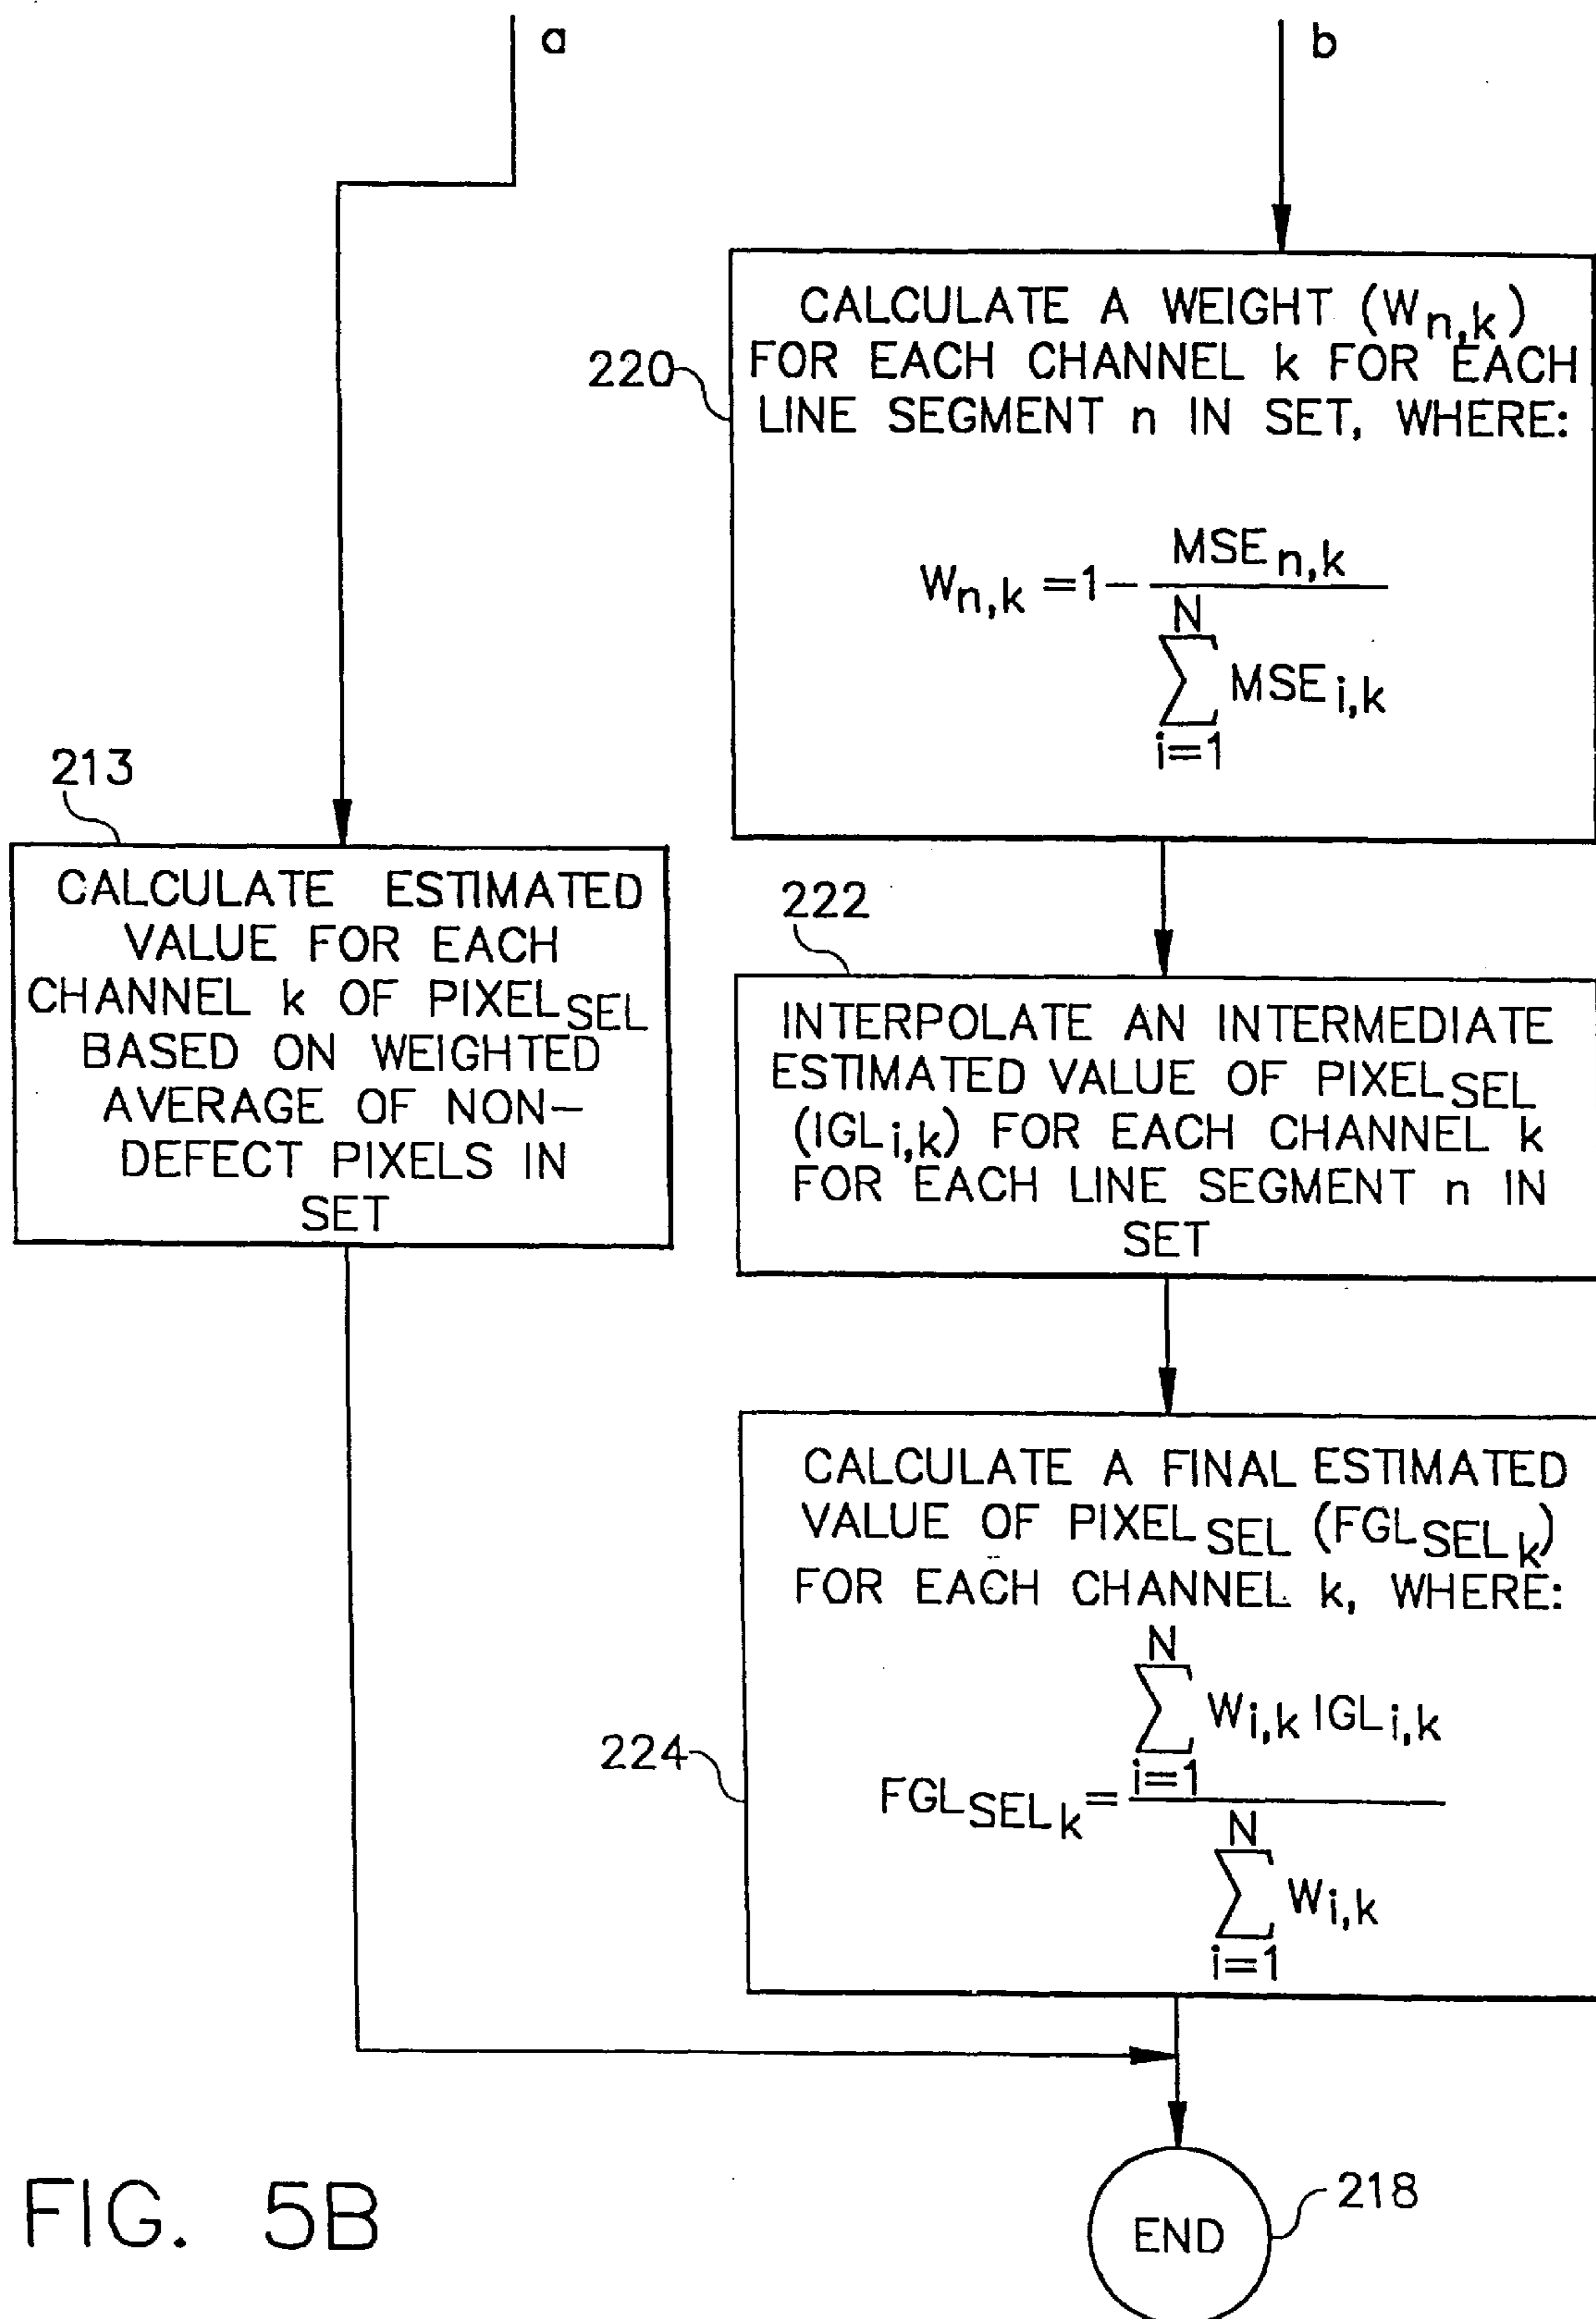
a

b

220

CALCULATE A WEIGHT $(W_{n,k})$ FOR EACH CHANNEL k FOR EACH LINE SEGMENT n IN SET, WHERE:

$W_{n,k} = 1 - \frac{MSE_{n,k}}{\sum_{i=1}^{N} MSE_{i,k}}$

213

CALCULATE ESTIMATED VALUE FOR EACH CHANNEL k OF PIXEL$_{SEL}$ BASED ON WEIGHTED AVERAGE OF NON-DEFECT PIXELS IN SET

222

INTERPOLATE AN INTERMEDIATE ESTIMATED VALUE OF PIXEL$_{SEL}$ $(IGL_{i,k})$ FOR EACH CHANNEL k FOR EACH LINE SEGMENT n IN SET

224

CALCULATE A FINAL ESTIMATED VALUE OF PIXEL$_{SEL}$ $(FGL_{SEL_k})$ FOR EACH CHANNEL k, WHERE:

$FGL_{SEL_k} = \frac{\sum_{i=1}^{N} W_{i,k} IGL_{i,k}}{\sum_{i=1}^{N} W_{i,k}}$

FIG. 5B

END

218